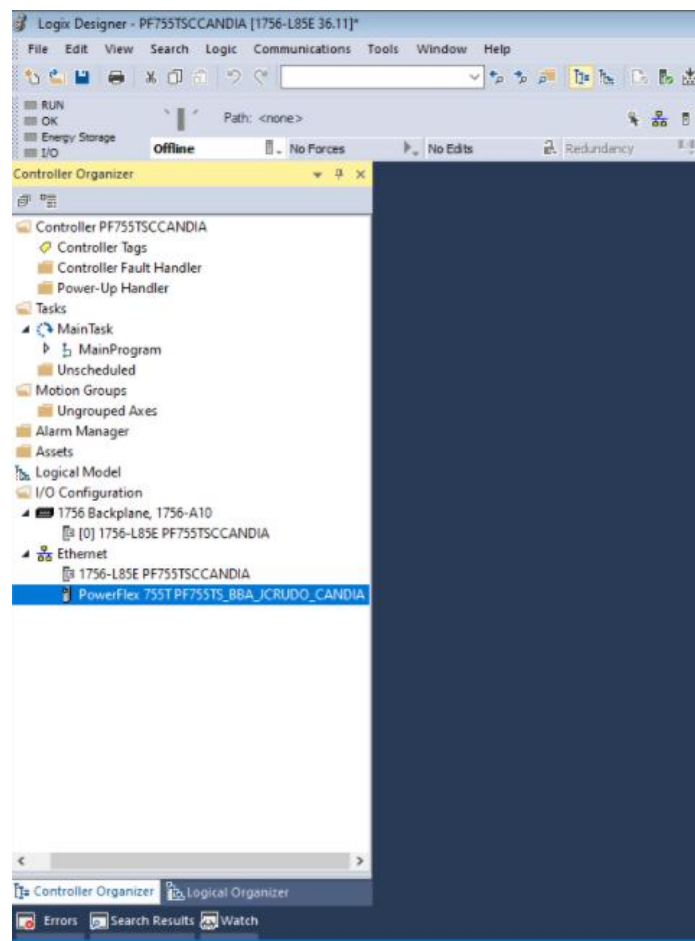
Logix Designer - PF755TSCCANDIA [1756-L85E 36.11]*

File Edit View Search Logic Communications Tools Window Help

RUN
OK
Energy Storage
I/O

Path: <none>

Offline
No Forces
No Edits
Redundancy

Controller Organizer

Controller PF755TSCCANDIA
Controller Tags
Controller Fault Handler
Power-Up Handler
Tasks
MainTask
MainProgram
Unscheduled
Motion Groups
Ungrouped Axes
Alarm Manager
Assets
Logical Model
I/O Configuration
1756 Backplane, 1756-A10
[0] 1756-L85E PF755TSCCANDIA
Ethernet
1756-L85E PF755TSCCANDIA
PowerFlex 755T PF755TS_BBA_JCRUDO_CANDIA

Controller Organizer
Logical Organizer

Errors
Search Results
Watch